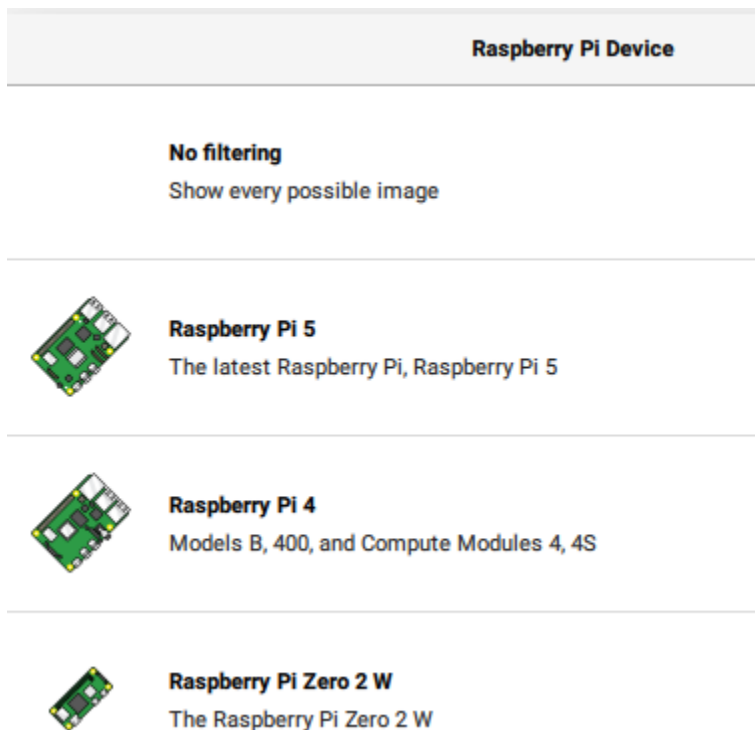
Raspberry Pi Device

No filtering
Show every possible image

Raspberry Pi 5
The latest Raspberry Pi, Raspberry Pi 5

Raspberry Pi 4
Models B, 400, and Compute Modules 4, 4S

Raspberry Pi Zero 2 W
The Raspberry Pi Zero 2 W